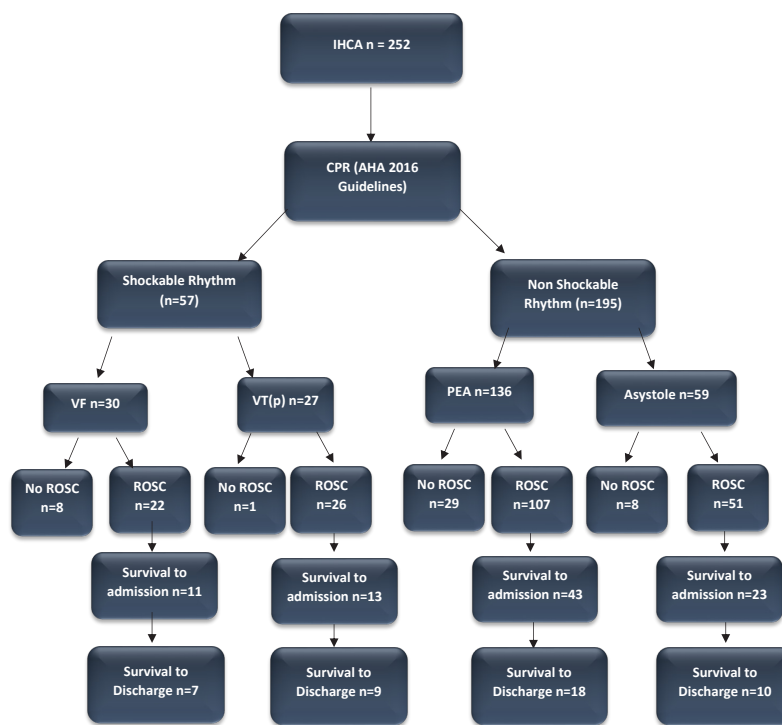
IHCA n = 252

CPR (AHA 2016 Guidelines)

Shockable Rhythm (n=57)

Non Shockable Rhythm (n=195)

VF n=30

VT(p) n=27

PEA n=136

Asystole n=59

No ROSC n=8

ROSC n=22

No ROSC n=1

ROSC n=26

No ROSC n=29

ROSC n=107

No ROSC n=8

ROSC n=51

Survival to admission n=11

Survival to admission n=13

Survival to admission n=43

Survival to admission n=23

Survival to Discharge n=7

Survival to Discharge n=9

Survival to Discharge n=18

Survival to Discharge n=10